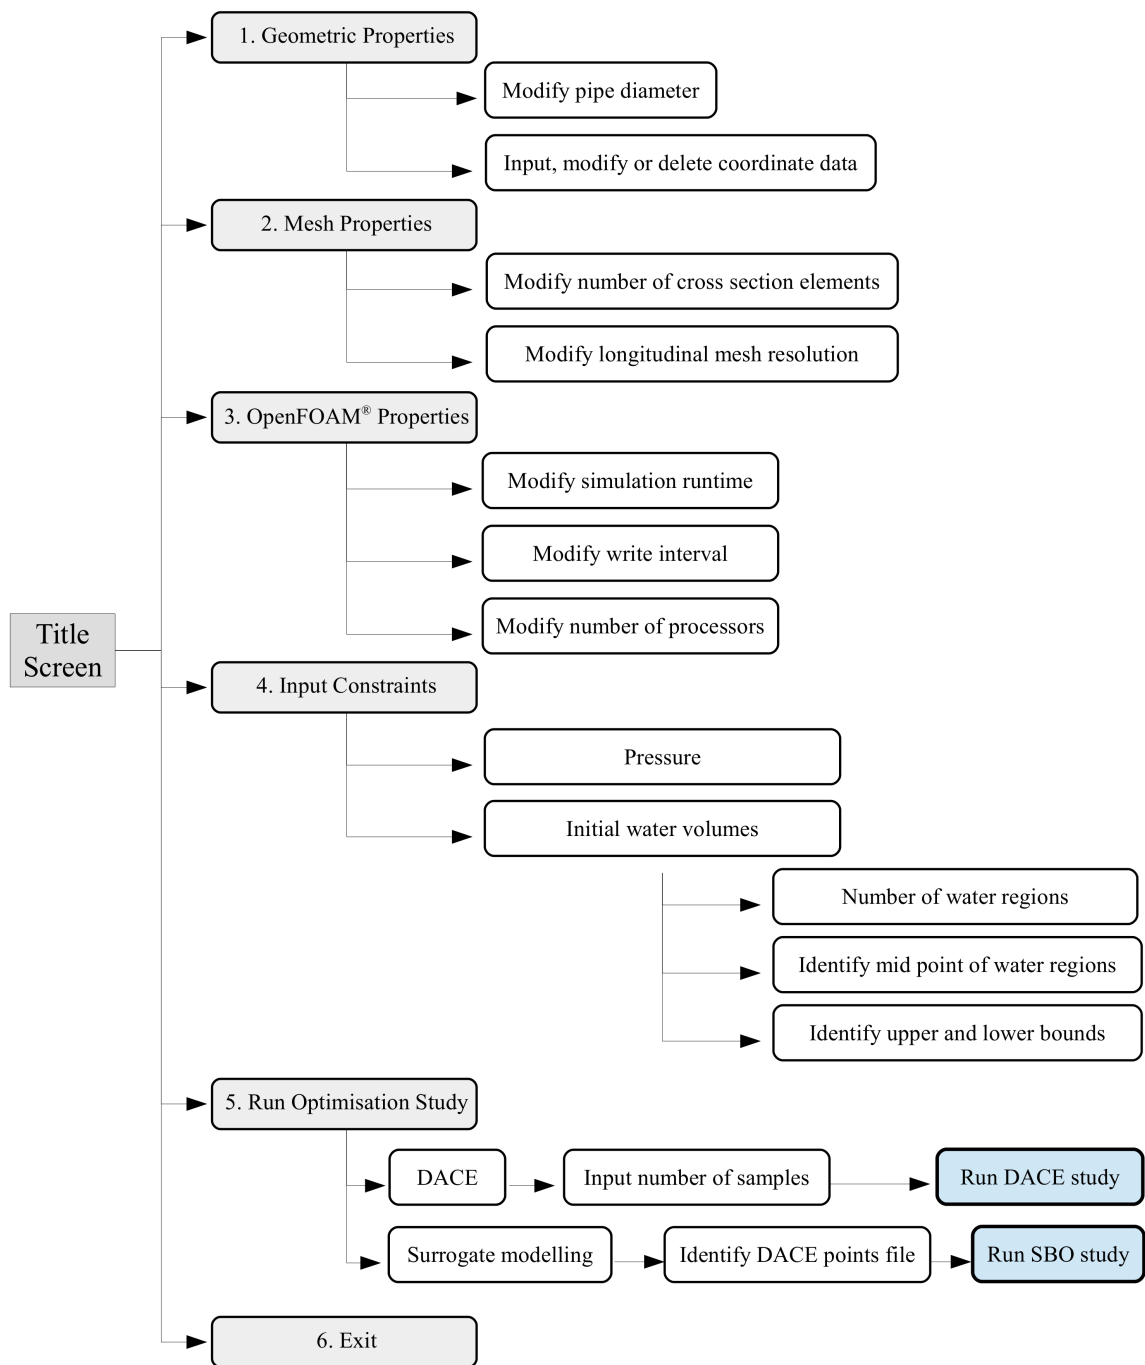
Title Screen

1. Geometric Properties

Modify pipe diameter

Input, modify or delete coordinate data

2. Mesh Properties

Modify number of cross section elements

Modify longitudinal mesh resolution

3. OpenFOAM® Properties

Modify simulation runtime

Modify write interval

Modify number of processors

4. Input Constraints

Pressure

Initial water volumes

Number of water regions

Identify mid point of water regions

Identify upper and lower bounds

5. Run Optimisation Study

DACE

Input number of samples

Run DACE study

Surrogate modelling

Identify DACE points file

Run SBO study

6. Exit